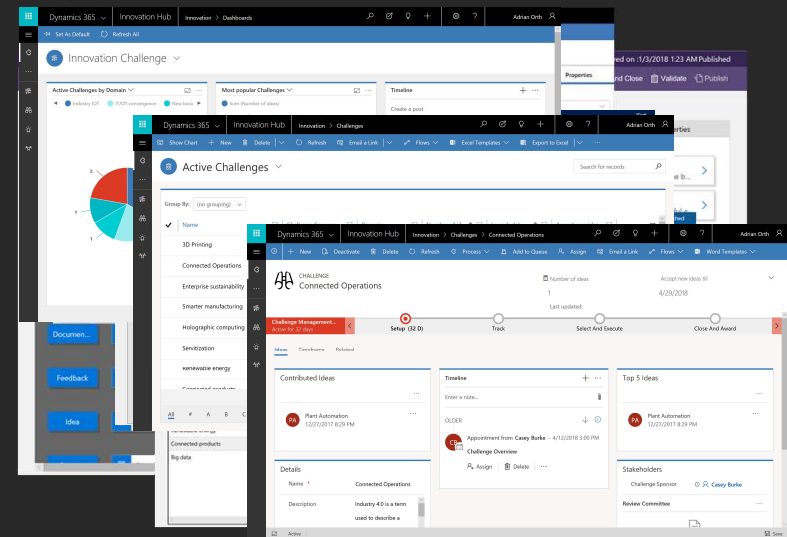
Dynamics 365 | Innovation Hub | Innovation > Dashboards | Adrian Orth

Set As Default | Refresh All

Innovation Challenge

Active Challenges by Domain
Industry IOT | IT/OT convergence | New busi

Most popular Challenges
Sum (Number of Ideas)

Timeline
Create a post

red on :1/3/2018 1:23 AM Published
Close | Validate | Publish

Properties

Documen...
Feedback
Idea

Dynamics 365 | Innovation Hub | Innovation > Challenges | Adrian Orth

Show Chart | New | Delete | Refresh | Email a Link | Flows | Excel Templates | Export to Excel

Active Challenges

Search for records

Group By: (no grouping)

Name
3D Printing
Connected Operations
Enterprise sustainability
Smarter manufacturing
Holographic computing
Servitization
Renewable energy
Connected products
Big data

All # A B C

Dynamics 365 | Innovation Hub | Innovation > Challenges > Connected Operations | Adrian Orth

New | Deactivate | Delete | Refresh | Process | Add to Queue | Assign | Email a Link | Flows | Word Templates

CHALLENGE
Connected Operations

Number of ideas
1

Accept new ideas till
4/29/2018

Last updated:

Challenge Management...
Active for 32 days

Setup (32 D) | Track | Select And Execute | Close And Award

Ideas | Timeframe | Related

Contributed Ideas
PA Plant Automation
12/27/2017 8:29 PM

Timeline
Enter a note...
OLDER
Appointment from: Casey Burke - 4/12/2018 3:00 PM
Challenge Overview
Assign | Delete

Top 5 Ideas
PA Plant Automation
12/27/2017 8:29 PM

Details
Name * | Connected Operations
Description | Industry 4.0 is a term used to describe a

Stakeholders
Challenge Sponsor | Casey Burke
Review Committee

Active | Save